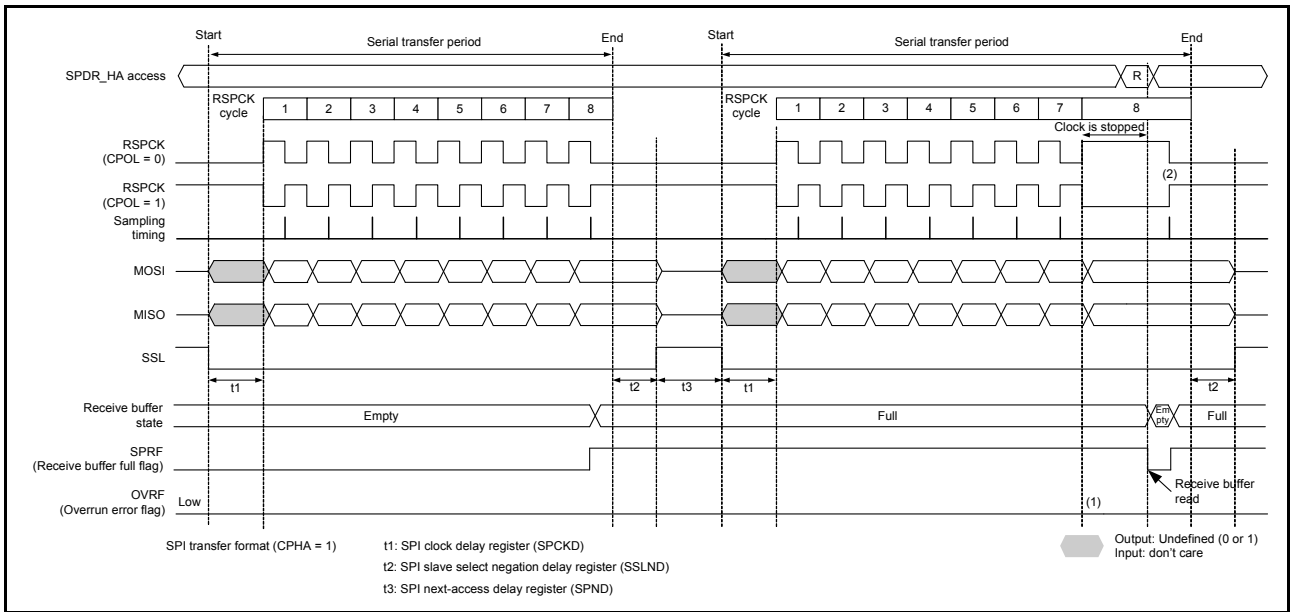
Start

Serial transfer period

End

Start

Serial transfer period

End

SPDR_HA access

R

RSPCK cycle

1 2 3 4 5 6 7 8

RSPCK cycle

1 2 3 4 5 6 7 8

Clock is stopped

RSPCK (CPOL = 0)

RSPCK (CPOL = 1)

(2)

Sampling timing

MOSI

MISO

SSL

t1

t2

t3

t1

t2

Receive buffer state

Empty

Full

Em pty

Full

SPRF (Receive buffer full flag)

OVRF (Overrun error flag)

Low

Receive buffer read

(1)

SPI transfer format (CPHA = 1)

t1: SPI clock delay register (SPCKD)

t2: SPI slave select negation delay register (SSLND)

t3: SPI next-access delay register (SPND)

Output: Undefined (0 or 1)
Input: don't care